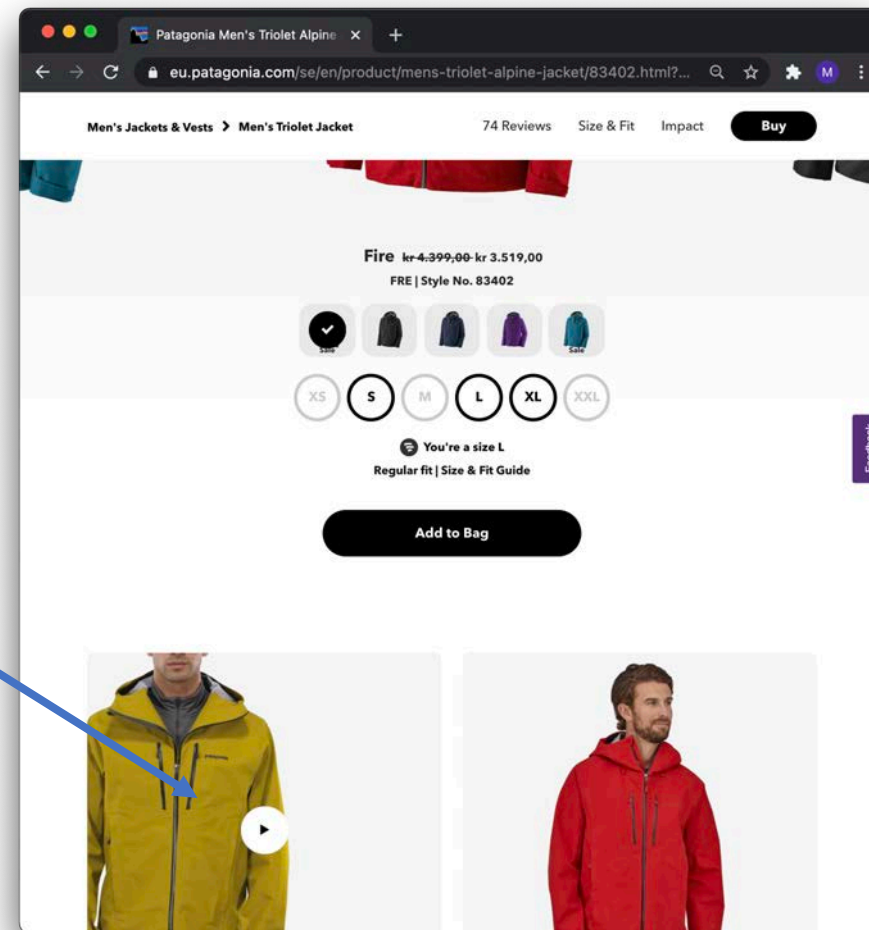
Patagonia Men's Triolet Alpine ×

eu.patagonia.com/se/en/product/mens-triolet-alpine-jacket/83402.html?...

M

Men's Jackets & Vests > Men's Triolet Jacket

74 Reviews Size & Fit Impact Buy

Fire ~~kr 4.399,00~~ kr 3.519,00

FRE | Style No. 83402

Sale

Sale

XS S M L XL XXL

You're a size L

Regular fit | Size & Fit Guide

Add to Bag

Feedback